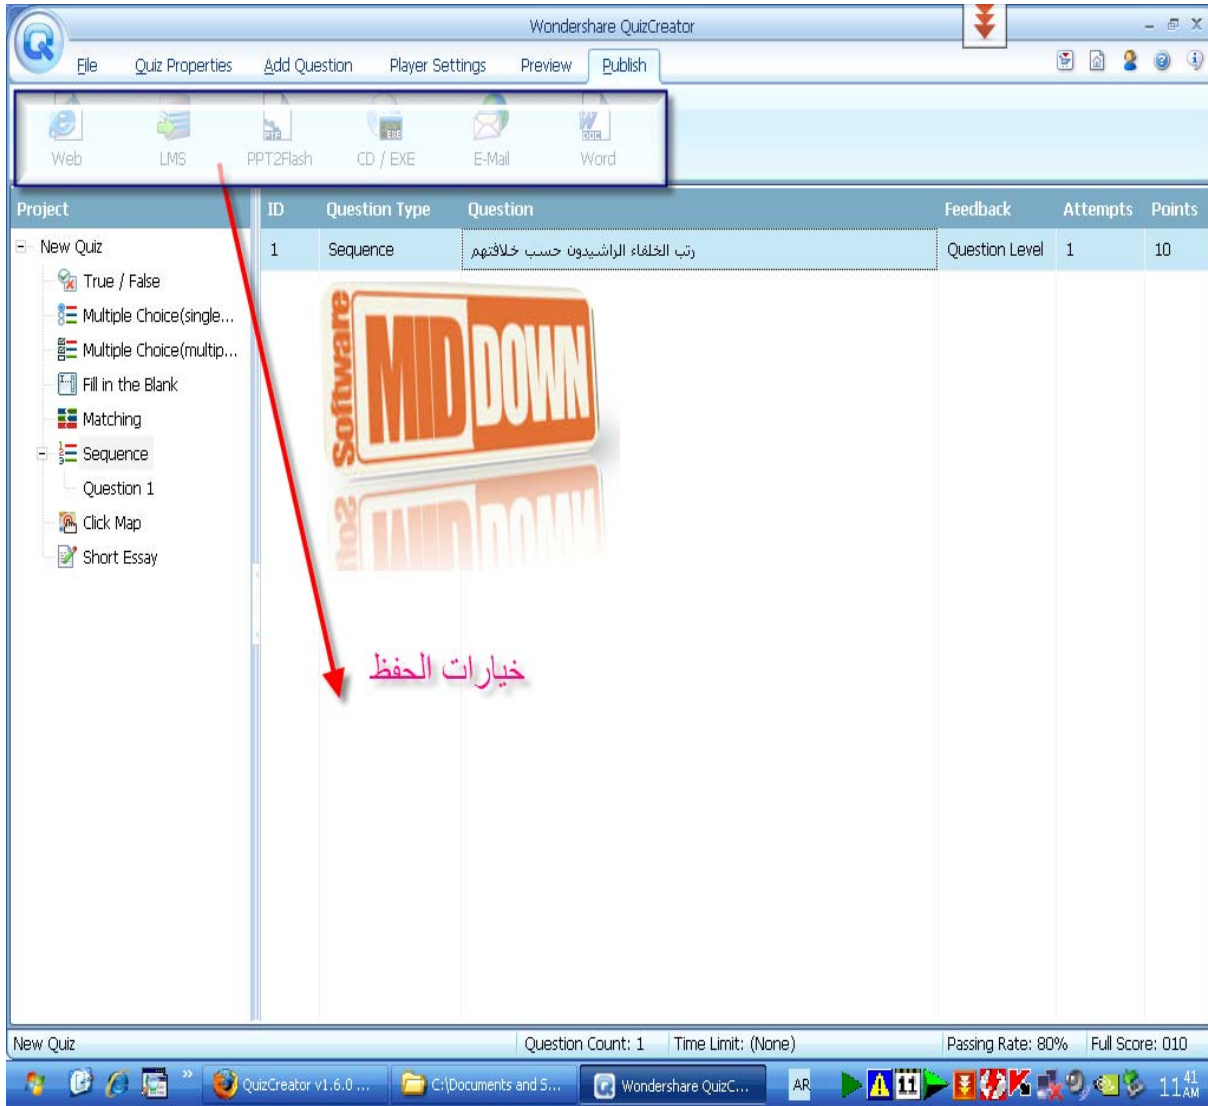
Wondershare QuizCreator

File Quiz Properties Add Question Player Settings Preview Publish

Web LMS PPT2Flash CD / EXE E-Mail Word

Project

New Quiz
True / False
Multiple Choice(single...
Multiple Choice(multip...
Fill in the Blank
Matching
Sequence
Question 1
Click Map
Short Essay

| ID | Question Type | Question | Feedback | Attempts | Points |
|---|---|---|---|---|---|
| 1 | Sequence | رتب الخلفاء الراشيدون حسب خلافتهم | Question Level | 1 | 10 |

Software MID DOWN

خيارات الحفظ

New Quiz Question Count: 1 Time Limit: (None) Passing Rate: 80% Full Score: 010

QuizCreator v1.6.0 ... C:\Documents and S... Wondershare QuizC... AR 11 11 41 AM